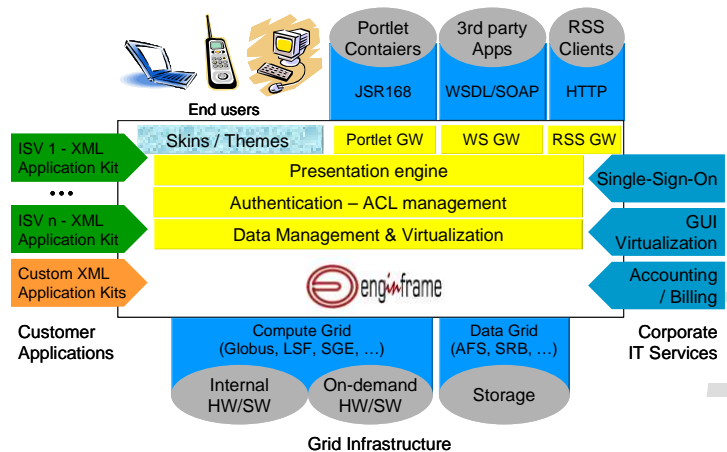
Portlet Contaiers

3rd party Apps

RSS Clients

JSR168

WSDL/SOAP

HTTP

End users

Skins / Themes

Portlet GW

WS GW

RSS GW

ISV 1 - XML Application Kit

•••

ISV n - XML Application Kit

Custom XML Application Kits

Presentation engine

Authentication – ACL management

Data Management & Virtualization

enginframe

Single-Sign-On

GUI Virtualization

Accounting / Billing

Customer Applications

Corporate IT Services

Compute Grid (Globus, LSF, SGE, …)

Data Grid (AFS, SRB, …)

Internal HW/SW

On-demand HW/SW

Storage

Grid Infrastructure